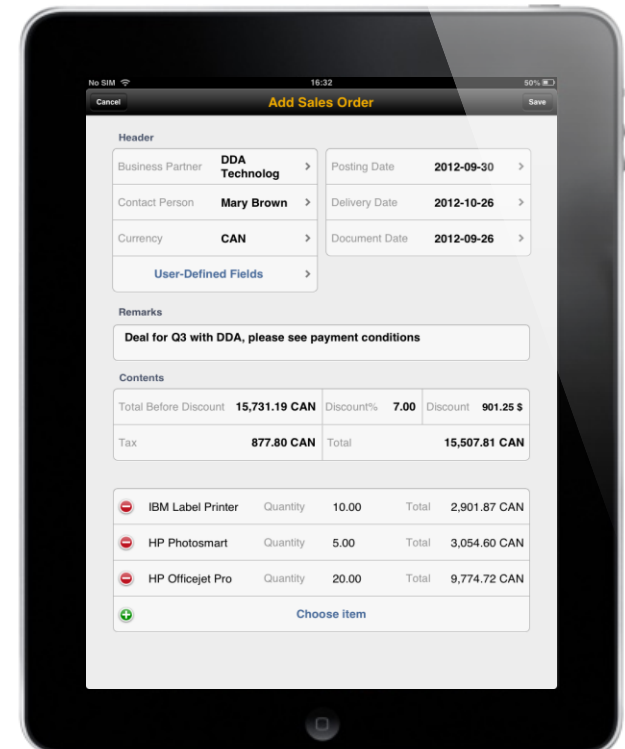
No SIM 16:32 50%

Cancel Add Sales Order Save

Header

Business Partner DDA Technolog >
Contact Person Mary Brown >
Currency CAN >
User-Defined Fields >

Posting Date 2012-09-30 >
Delivery Date 2012-10-26 >
Document Date 2012-09-26 >

Remarks

Deal for Q3 with DDA, please see payment conditions

Contents

| Total Before Discount 15,731.19 CAN | Discount% 7.00 | Discount 901.25 $ |
|---|---|---|
| Tax 877.80 CAN | Total 15,507.81 CAN | |

| IBM Label Printer | Quantity | 10.00 | Total | 2,901.87 CAN |
|---|---|---|---|---|
| HP Photosmart | Quantity | 5.00 | Total | 3,054.60 CAN |
| HP Officejet Pro | Quantity | 20.00 | Total | 9,774.72 CAN |

Choose item